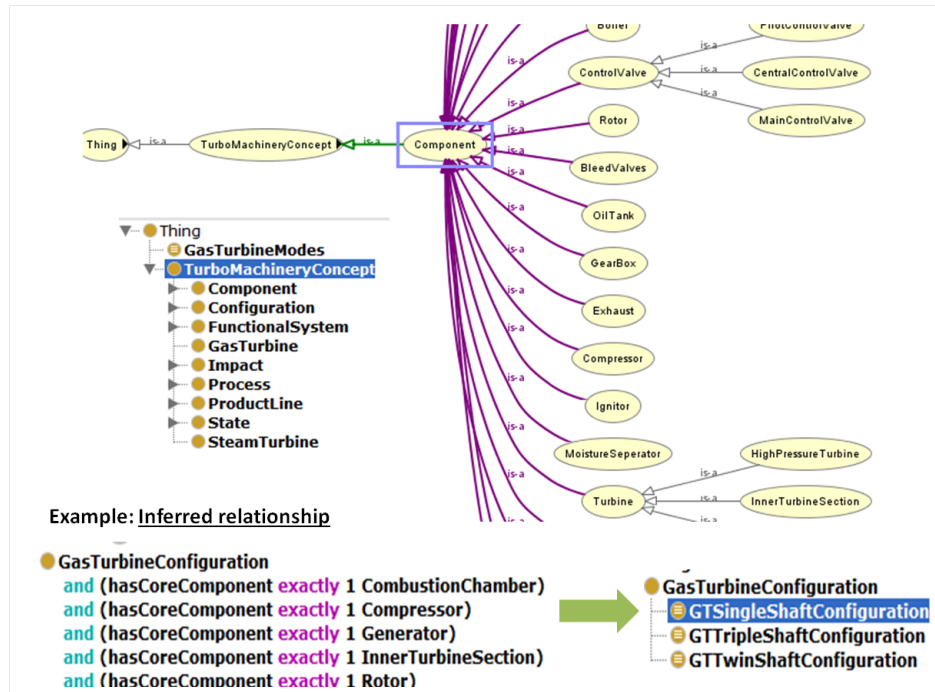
Boiler
PilotControlValve
is-a
is-a
ControlValve
is-a
CentralControlValve
is-a
is-a
MainControlValve
Thing
is-a
TurboMachineryConcept
is-a
Component
is-a
Rotor
is-a
BleedValves
is-a
OilTank
is-a
GearBox
is-a
Exhaust
is-a
Compressor
is-a
Ignitor
is-a
MoistureSeperator
is-a
HighPressureTurbine
is-a
Turbine
is-a
InnerTurbineSection
is-a

Thing
GasTurbineModes
TurboMachineryConcept
Component
Configuration
FunctionalSystem
GasTurbine
Impact
Process
ProductLine
State
SteamTurbine

Example: Inferred relationship

GasTurbineConfiguration
and (hasCoreComponent exactly 1 CombustionChamber)
and (hasCoreComponent exactly 1 Compressor)
and (hasCoreComponent exactly 1 Generator)
and (hasCoreComponent exactly 1 InnerTurbineSection)
and (hasCoreComponent exactly 1 Rotor)

GasTurbineConfiguration
GTSingleShaftConfiguration
GTTripleShaftConfiguration
GTTwinShaftConfiguration